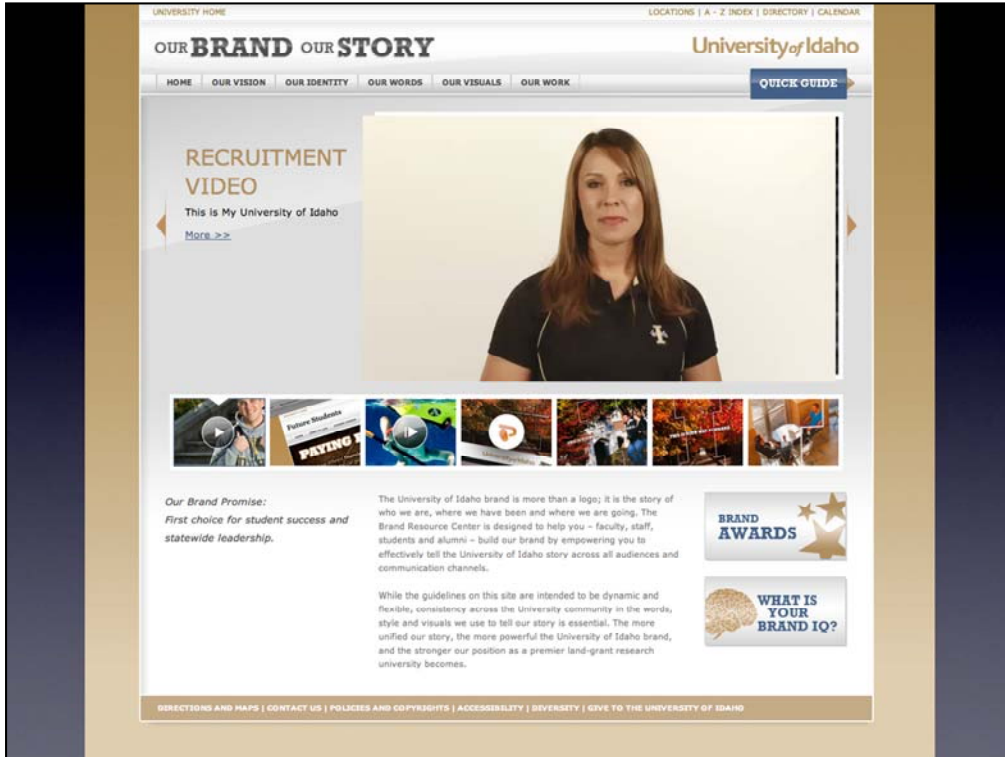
UNIVERSITY HOME

LOCATIONS | A - Z INDEX | DIRECTORY | CALENDAR

OUR BRAND OUR STORY

University of Idaho

HOME | OUR VISION | OUR IDENTITY | OUR WORDS | OUR VISUALS | OUR WORK

QUICK GUIDE

RECRUITMENT VIDEO

This is My University of Idaho

More >>

Future Students

PAYING

Our Brand Promise:
First choice for student success and statewide leadership.

The University of Idaho brand is more than a logo; it is the story of who we are, where we have been and where we are going. The Brand Resource Center is designed to help you – faculty, staff, students and alumni – build our brand by empowering you to effectively tell the University of Idaho story across all audiences and communication channels.

While the guidelines on this site are intended to be dynamic and flexible, consistency across the University community in the words, style and visuals we use to tell our story is essential. The more unified our story, the more powerful the University of Idaho brand, and the stronger our position as a premier land-grant research university becomes.

BRAND AWARDS

WHAT IS YOUR BRAND IQ?

DIRECTIONS AND MAPS | CONTACT US | POLICIES AND COPYRIGHTS | ACCESSIBILITY | DIVERSITY | GIVE TO THE UNIVERSITY OF IDAHO